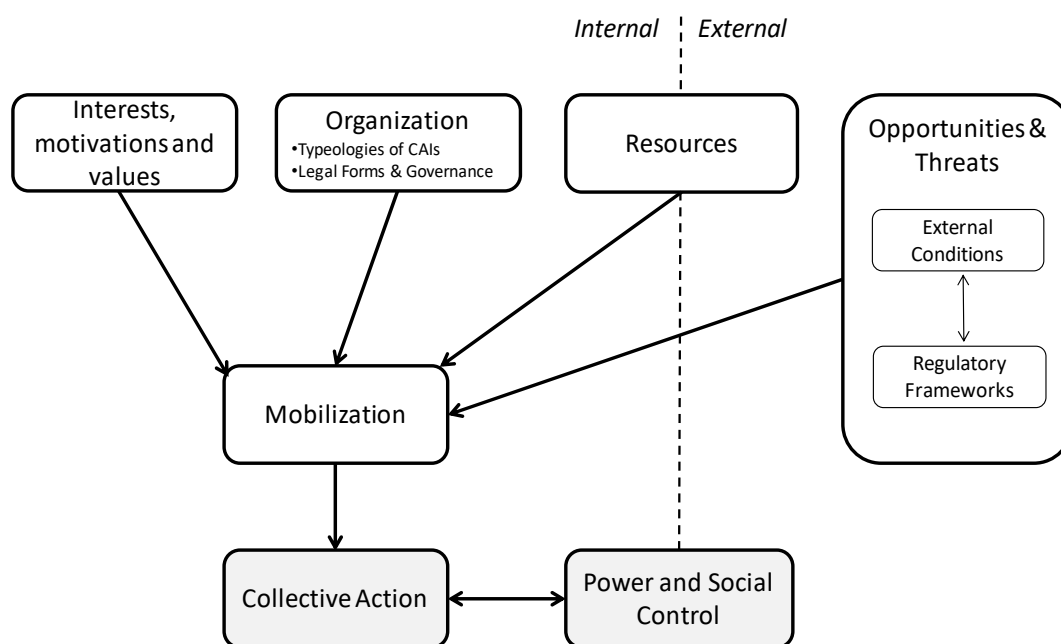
Internal External

Interests, motivations and values

Organization
•Typeologies of CAIs
•Legal Forms & Governance

Resources

Opportunities & Threats

External Conditions

Regulatory Frameworks

Mobilization

Collective Action

Power and Social Control